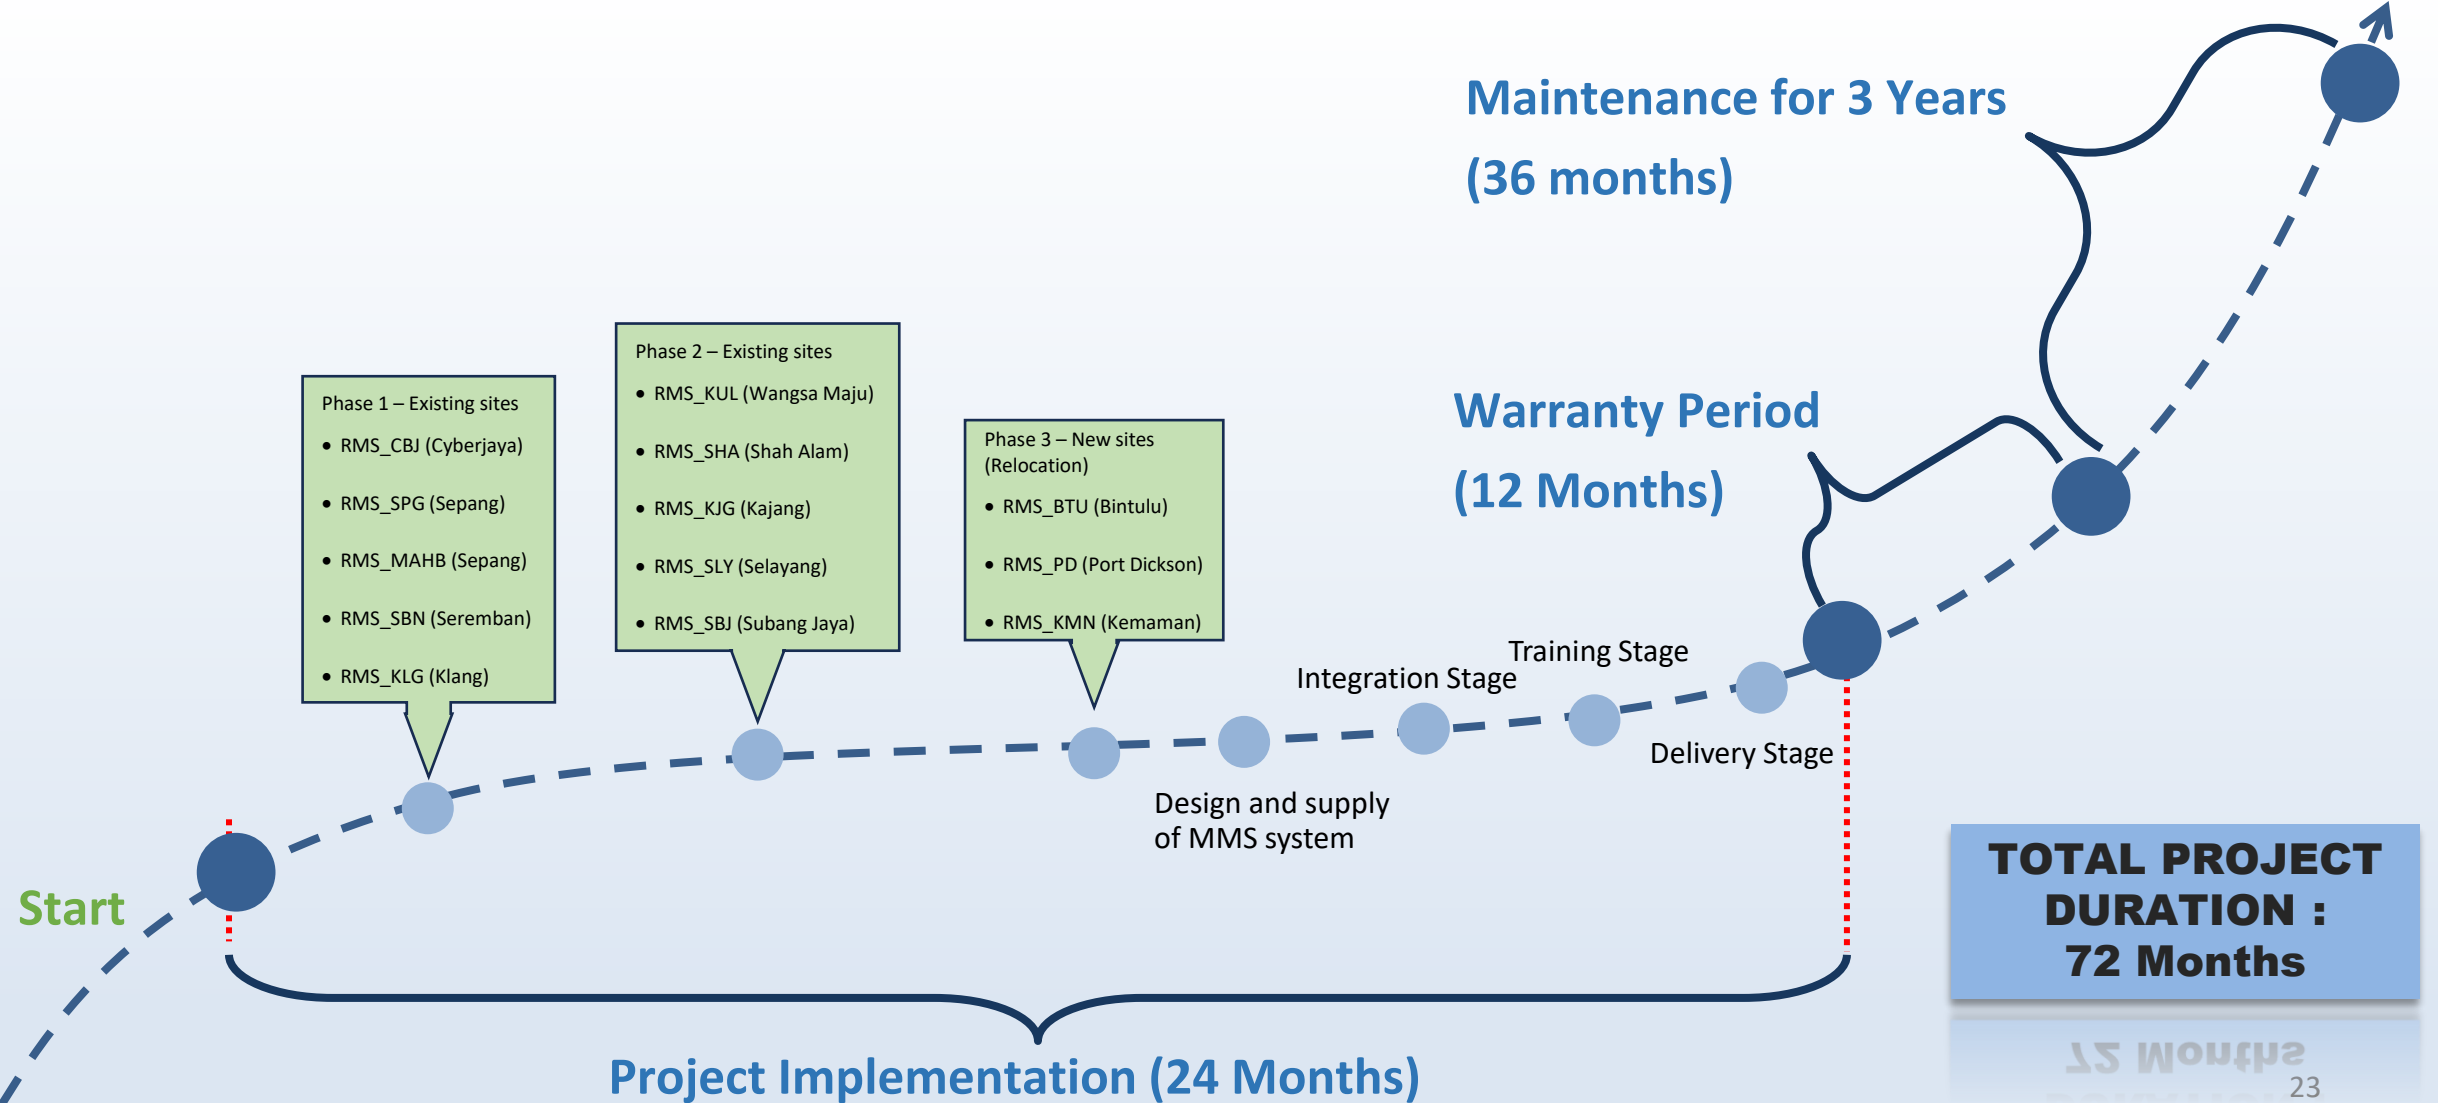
Maintenance for 3 Years
(36 months)

Warranty Period
(12 Months)

Phase 1 – Existing sites
• RMS_CBJ (Cyberjaya)
• RMS_SPG (Sepang)
• RMS_MAHB (Sepang)
• RMS_SBN (Seremban)
• RMS_KLG (Klang)

Phase 2 – Existing sites
• RMS_KUL (Wangsa Maju)
• RMS_SHA (Shah Alam)
• RMS_KJG (Kajang)
• RMS_SLY (Selayang)
• RMS_SBJ (Subang Jaya)

Phase 3 – New sites (Relocation)
• RMS_BTU (Bintulu)
• RMS_PD (Port Dickson)
• RMS_KMN (Kemaman)

Training Stage
Integration Stage
Delivery Stage
Design and supply of MMS system

Start

TOTAL PROJECT DURATION : 72 Months

Project Implementation (24 Months)

23